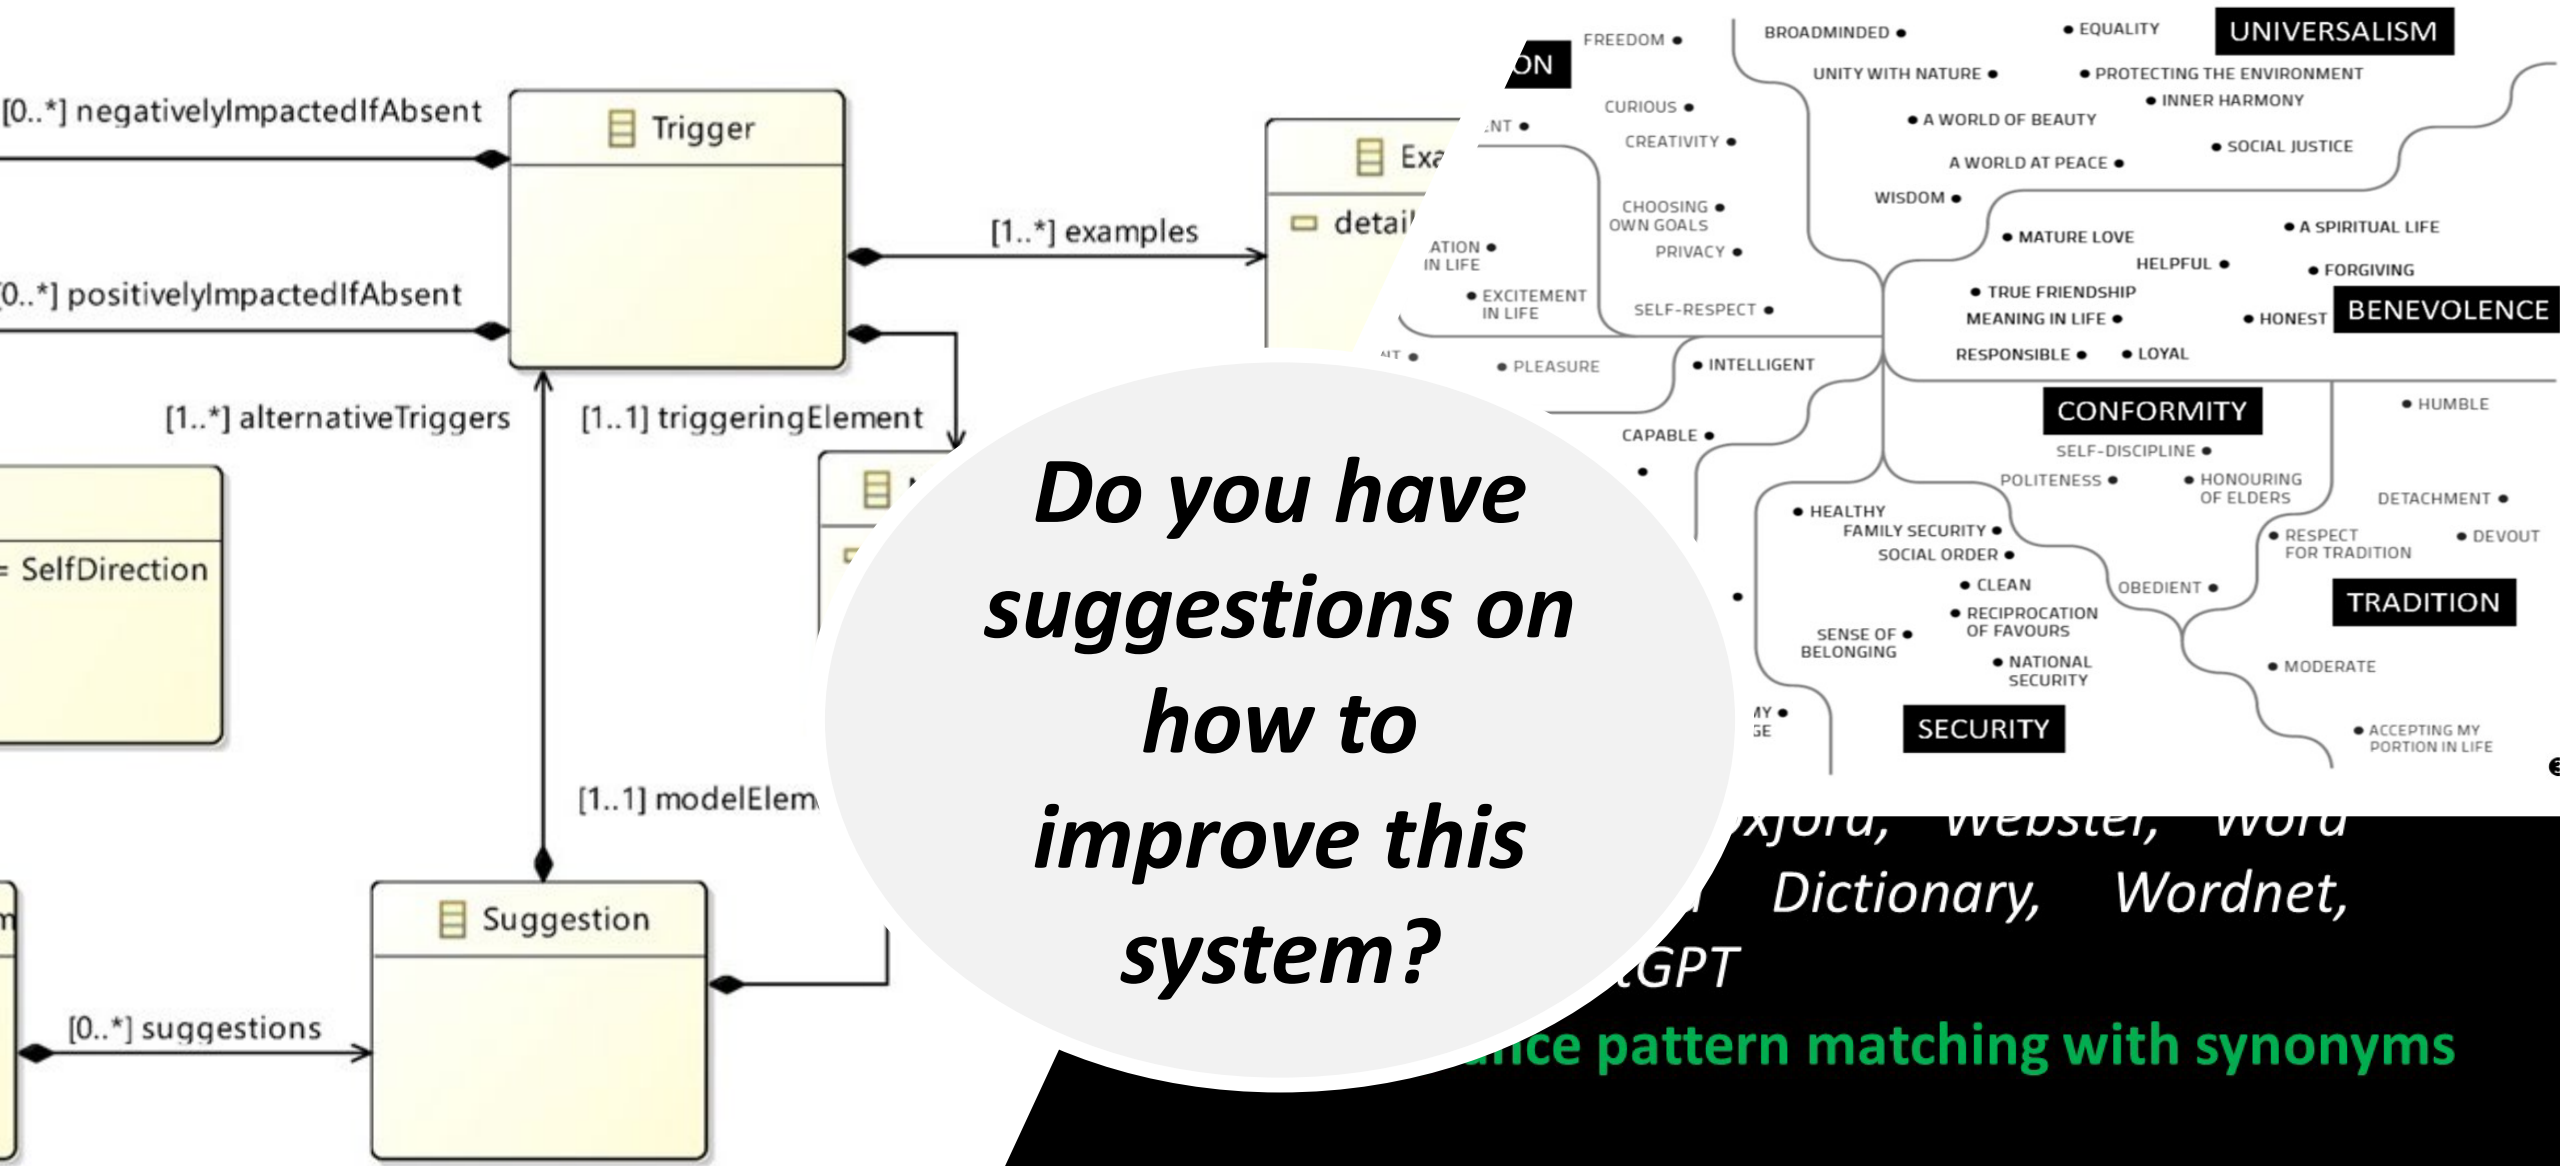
[0..*] negativelyImpactedIfAbsent

Trigger

[1..*] examples

Exa

detai

[0..*] positivelyImpactedIfAbsent

[1..*] alternativeTriggers

[1..1] triggeringElement

= SelfDirection

[1..1] modelElem

Suggestion

[0..*] suggestions

Do you have suggestions on how to improve this system?

ON

FREEDOM

BROADMINDED

EQUALITY

UNIVERSALISM

UNITY WITH NATURE

PROTECTING THE ENVIRONMENT

INNER HARMONY

CURIOUS

NT

CREATIVITY

A WORLD OF BEAUTY

SOCIAL JUSTICE

A WORLD AT PEACE

WISDOM

CHOOSING OWN GOALS

PRIVACY

ATION IN LIFE

MATURE LOVE

A SPIRITUAL LIFE

HELPFUL

FORGIVING

EXCITEMENT IN LIFE

SELF-RESPECT

TRUE FRIENDSHIP

MEANING IN LIFE

HONEST

BENEVOLENCE

RESPONSIBLE

LOYAL

PLEASURE

INTELLIGENT

CONFORMITY

HUMBLE

CAPABLE

SELF-DISCIPLINE

POLITENESS

HONOURING OF ELDERS

DETACHMENT

HEALTHY

FAMILY SECURITY

RESPECT FOR TRADITION

DEVOUT

SOCIAL ORDER

CLEAN

OBEDIENT

TRADITION

RECIPROCATION OF FAVOURS

SENSE OF BELONGING

NATIONAL SECURITY

MODERATE

SECURITY

ACCEPTING MY PORTION IN LIFE

xford, Webster, Word

Dictionary, Wordnet,

GPT

nce pattern matching with synonyms